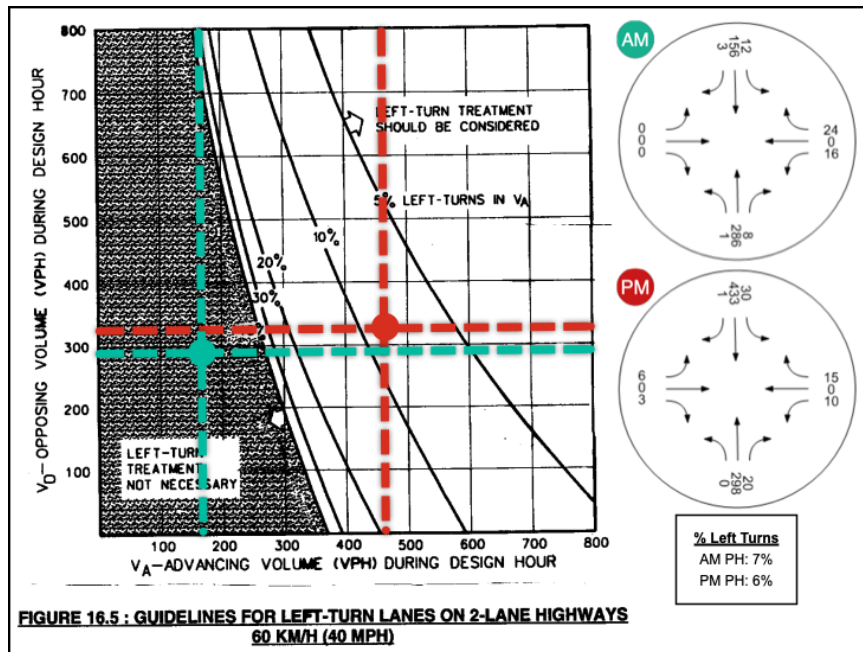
800
700
600
500
400
300
200
100

$V_O$– OPPOSING VOLUME (VPH) DURING DESIGN HOUR

LEFT-TURN TREATMENT SHOULD BE CONSIDERED

5% LEFT-TURNS IN $V_A$

10%

20%

30%

LEFT-TURN TREATMENT NOT NECESSARY

100 200 300 400 500 600 700 800

$V_A$–ADVANCING VOLUME (VPH) DURING DESIGN HOUR

FIGURE 16.5 : GUIDELINES FOR LEFT-TURN LANES ON 2-LANE HIGHWAYS
60 KM/H (40 MPH)

AM

12
156
3

0
0
0

24
0
16

8
286
1

PM

30
433
1

6
0
3

15
0
10

20
298
0

% Left Turns
AM PH: 7%
PM PH: 6%